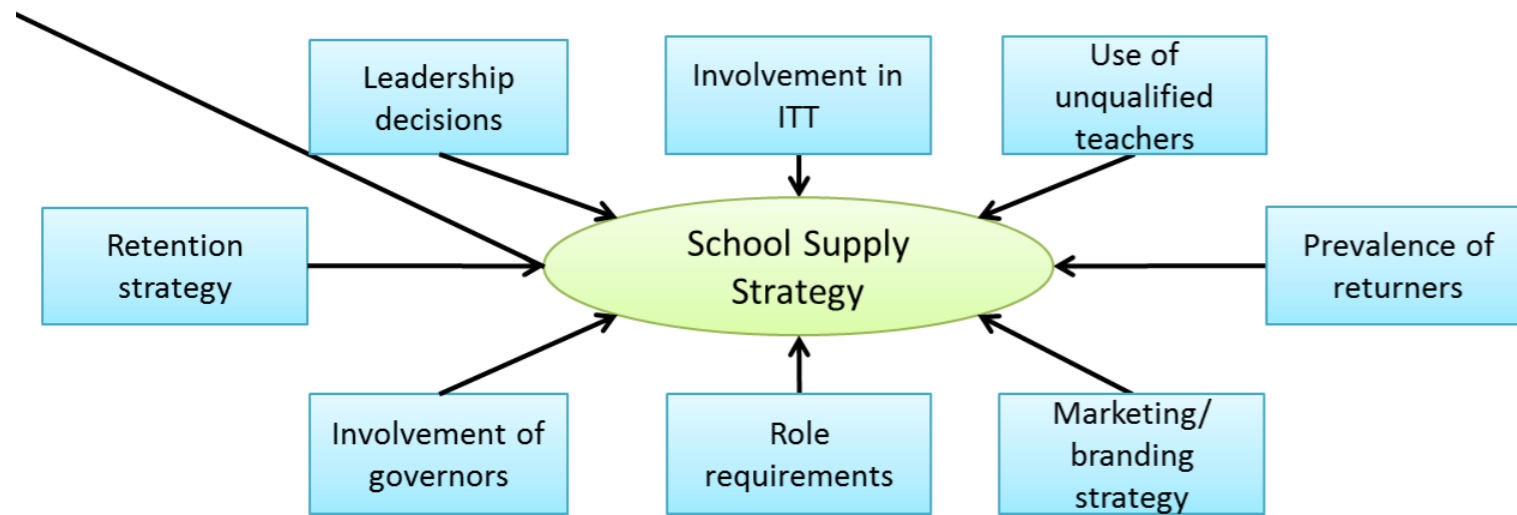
Leadership decisions

Involvement in ITT

Use of unqualified teachers

Retention strategy

School Supply Strategy

Prevalence of returners

Involvement of governors

Role requirements

Marketing/ branding strategy